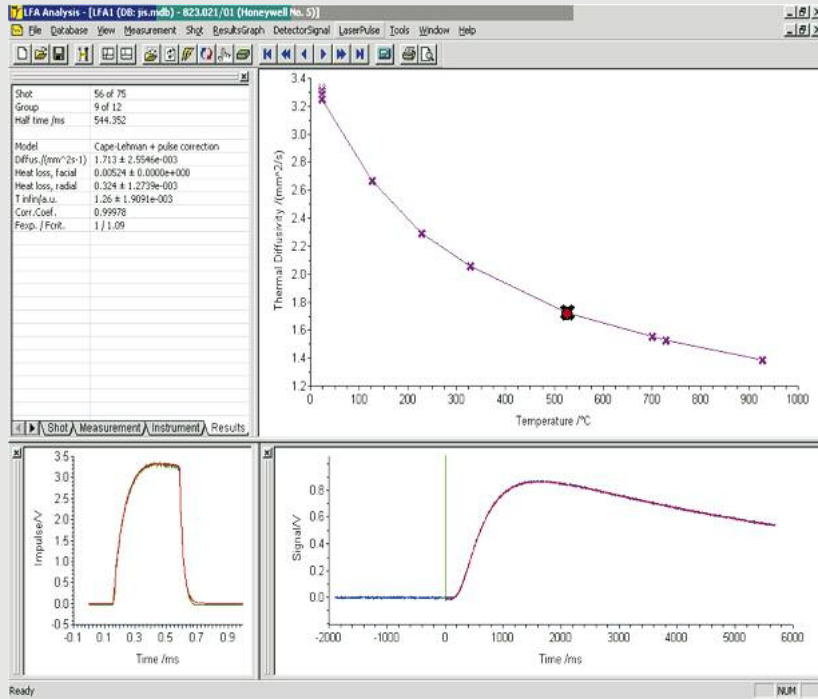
LFA Analysis - [LFA1 (DB: jis.mdb) - 823.021/01 (Honeywell No. 5)]

File Database View Measurement Shot ResultsGraph DetectorSignal LaserPulse Tools Window Help

| | |
|---|---|
| Shot | 56 of 75 |
| Group | 9 of 12 |
| Half time /ms | 544.352 |
| | |
| Model | Cape-Lehman + pulse correction |
| Diffus./(mm^2s-1) | 1.713 ± 2.5546e-003 |
| Heat loss, facial | 0.00524 ± 0.0000e+000 |
| Heat loss, radial | 0.324 ± 1.2739e-003 |
| T infin/a.u. | 1.26 ± 1.9091e-003 |
| Corr.Coef. | 0.99978 |
| Fexp. / Fcrit. | 1 / 1.09 |

Shot Measurement Instrument Results

Thermal Diffusivity /(mm^2/s)
3.4
3.2
3.0
2.8
2.6
2.4
2.2
2.0
1.8
1.6
1.4
1.2
0 100 200 300 400 500 600 700 800 900 1000
Temperature /°C

Impulse/V
3.5
3.0
2.5
2.0
1.5
1.0
0.5
0.0
-0.5
-0.1 0.1 0.2 0.3 0.4 0.5 0.6 0.7 0.8 0.9
Time /ms

Signal/V
0.8
0.6
0.4
0.2
0.0
-2000 -1000 0 1000 2000 3000 4000 5000 6000
Time /ms

Ready
NUM